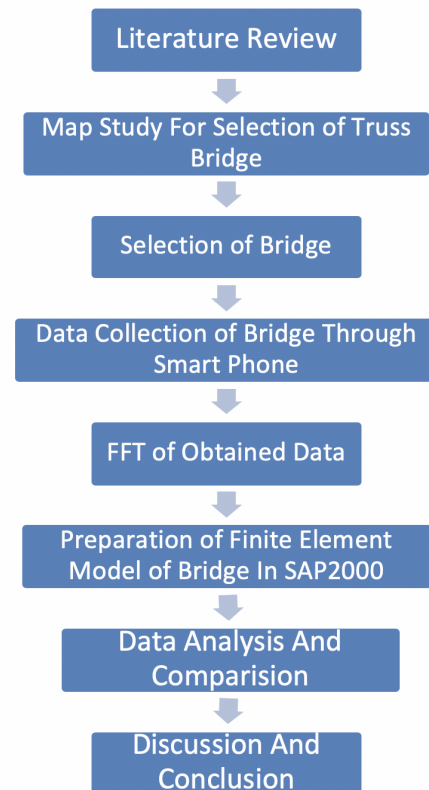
Literature Review

Map Study For Selection of Truss Bridge

Selection of Bridge

Data Collection of Bridge Through Smart Phone

FFT of Obtained Data

Preparation of Finite Element Model of Bridge In SAP2000

Data Analysis And Comparision

Discussion And Conclusion